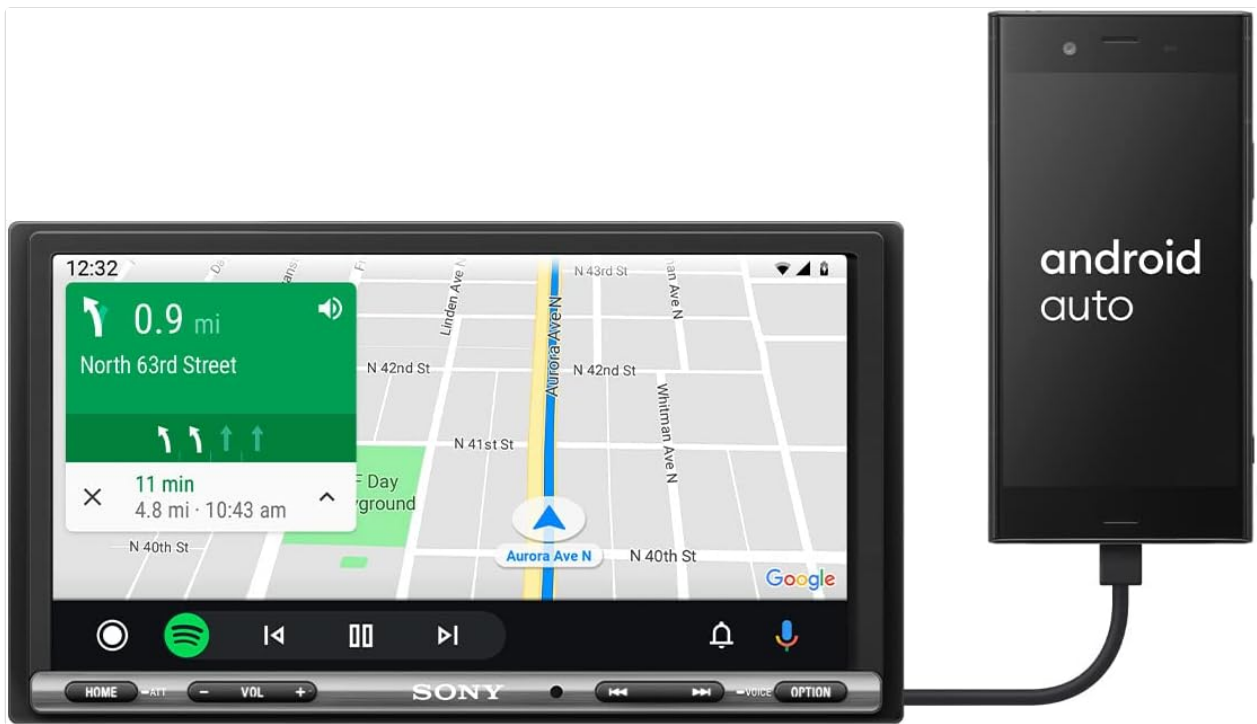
12:32

0.9 mi

North 63rd Street

11 min
4.8 mi · 10:43 am

N 43rd St
Linden Ave N
Aurora Ave N
N 42nd St
N 42nd St
Whitman Ave N
N 41st St
F Day
yground
N 40th St
Aurora Ave N
N 40th St
Google

HOME ATT − VOL + SONY VOICE OPTION

android
auto